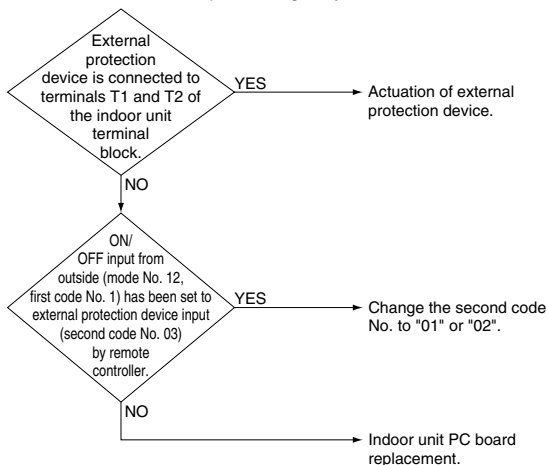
External protection device is connected to terminals T1 and T2 of the indoor unit terminal block.

YES

Actuation of external protection device.

NO

ON/OFF input from outside (mode No. 12, first code No. 1) has been set to external protection device input (second code No. 03) by remote controller.

YES

Change the second code No. to "01" or "02".

NO

Indoor unit PC board replacement.